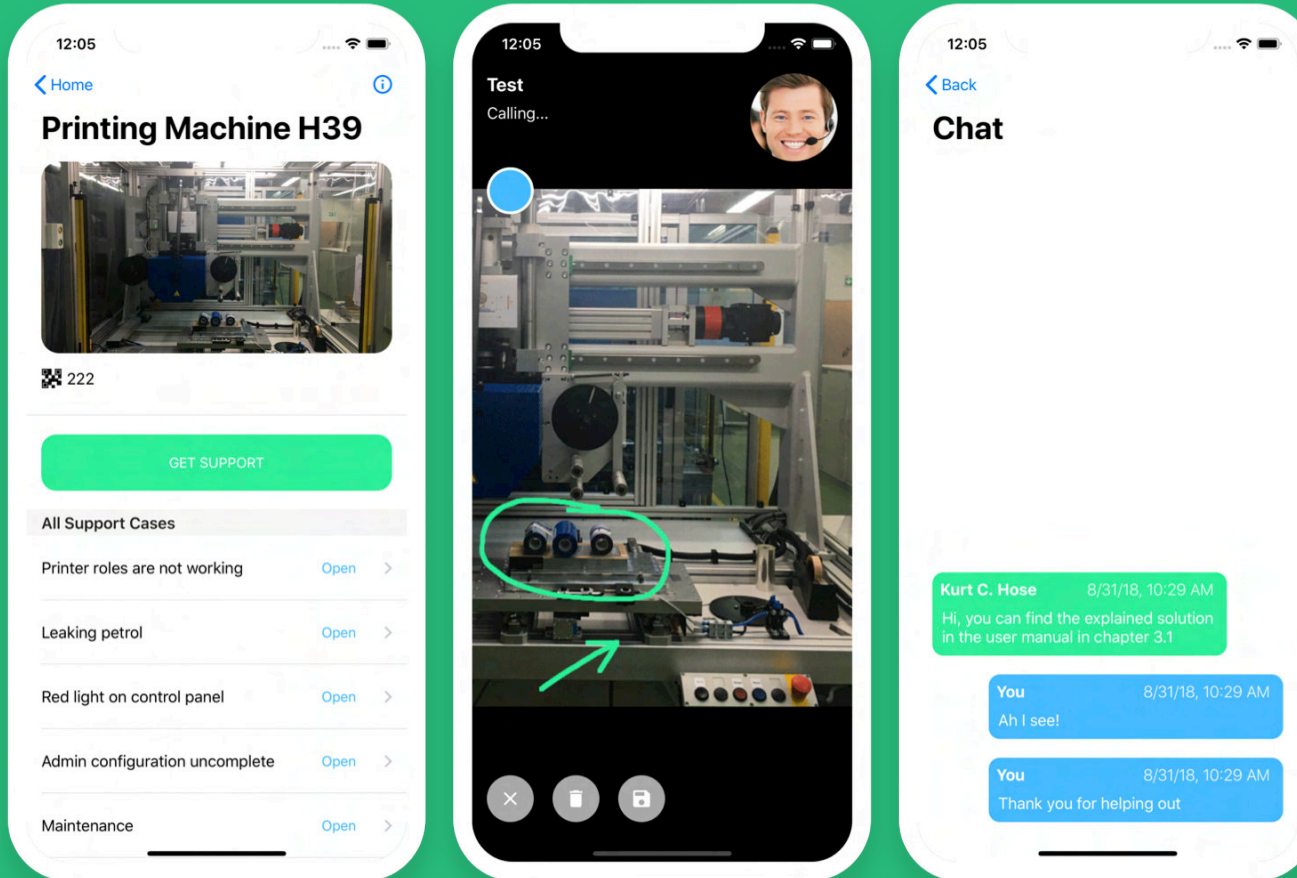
12:05

Home

Printing Machine H39

222

GET SUPPORT

All Support Cases

Printer roles are not working Open

Leaking petrol Open

Red light on control panel Open

Admin configuration uncomplete Open

Maintenance Open

12:05

Test

Calling...

12:05

Back

Chat

Kurt C. Hose 8/31/18, 10:29 AM
Hi, you can find the explained solution in the user manual in chapter 3.1

You 8/31/18, 10:29 AM
Ah I see!

You 8/31/18, 10:29 AM
Thank you for helping out